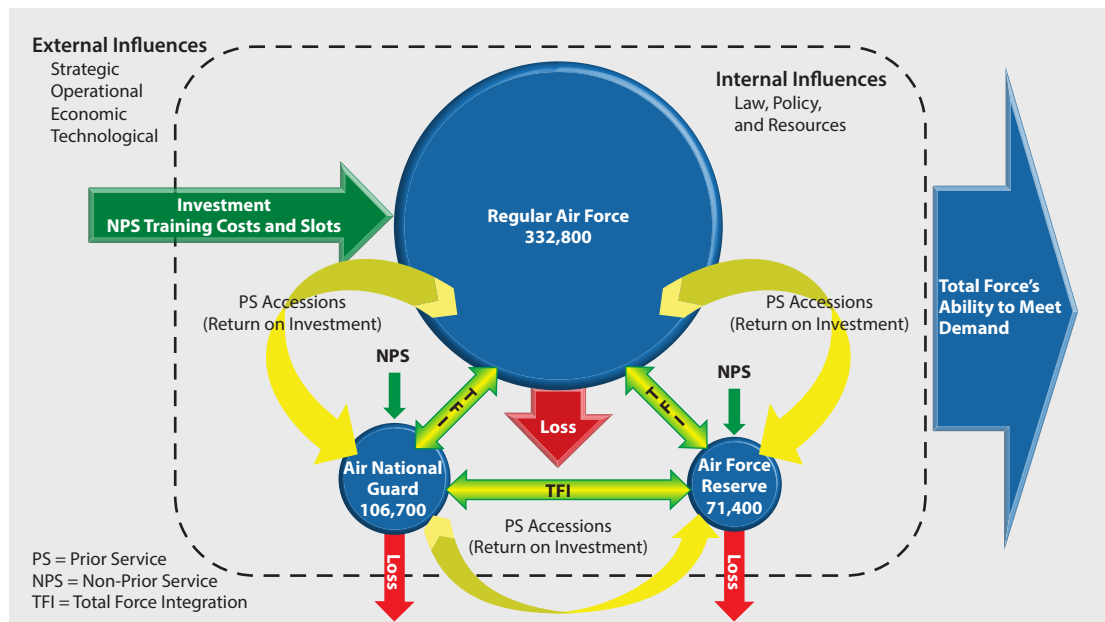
External Influences
Strategic
Operational
Economic
Technological

Internal Influences
Law, Policy, and Resources

Investment
NPS Training Costs and Slots

Regular Air Force
332,800

Total Force's Ability to Meet Demand

PS Accessions
(Return on Investment)

PS Accessions
(Return on Investment)

NPS

NPS

TFI

TFI

Loss

Air National Guard
106,700

TFI

Air Force Reserve
71,400

PS Accessions
(Return on Investment)

Loss

Loss

PS = Prior Service
NPS = Non-Prior Service
TFI = Total Force Integration